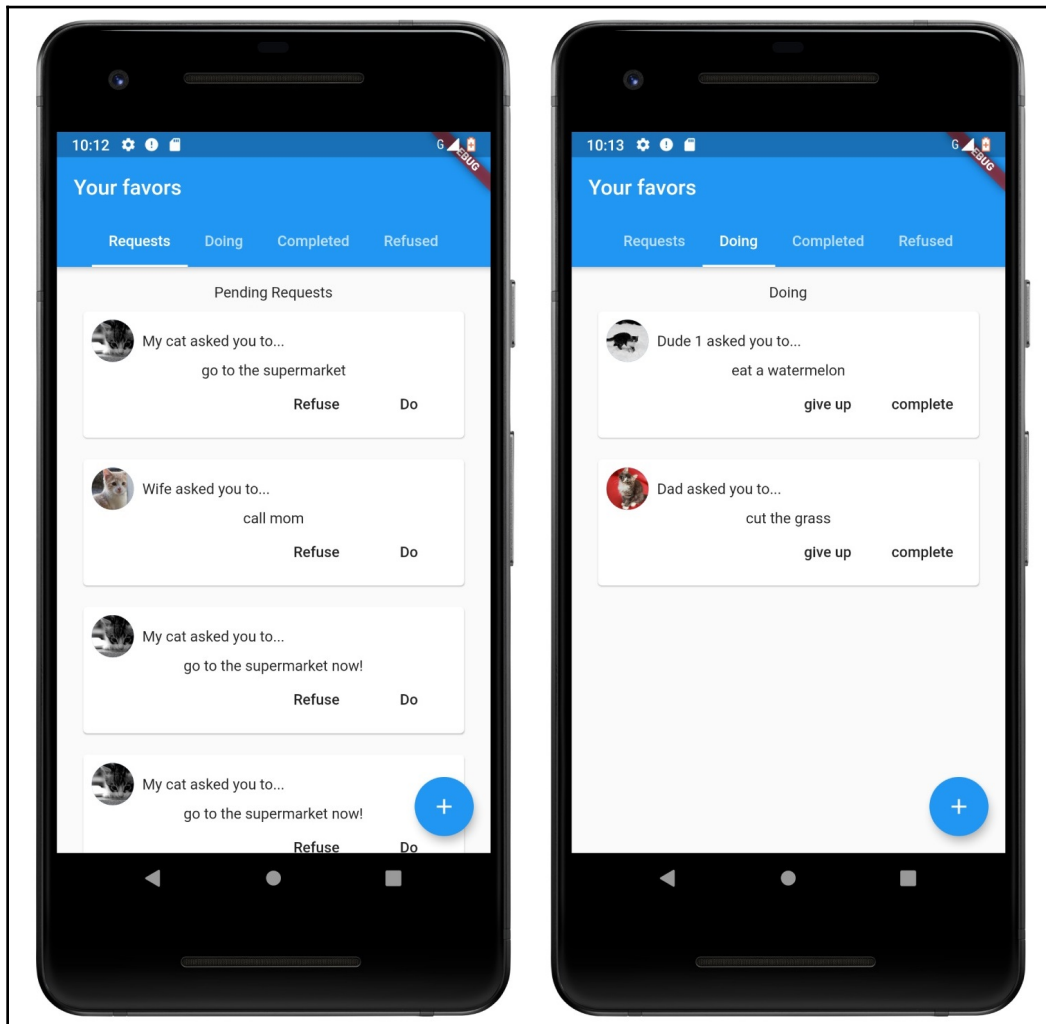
10:12

DEBUG

Your favors

Requests Doing Completed Refused

Pending Requests

My cat asked you to...

go to the supermarket

Refuse Do

Wife asked you to...

call mom

Refuse Do

My cat asked you to...

go to the supermarket now!

Refuse Do

My cat asked you to...

go to the supermarket now!

Refuse Do

+

10:13

DEBUG

Your favors

Requests Doing Completed Refused

Doing

Dude 1 asked you to...

eat a watermelon

give up complete

Dad asked you to...

cut the grass

give up complete

+